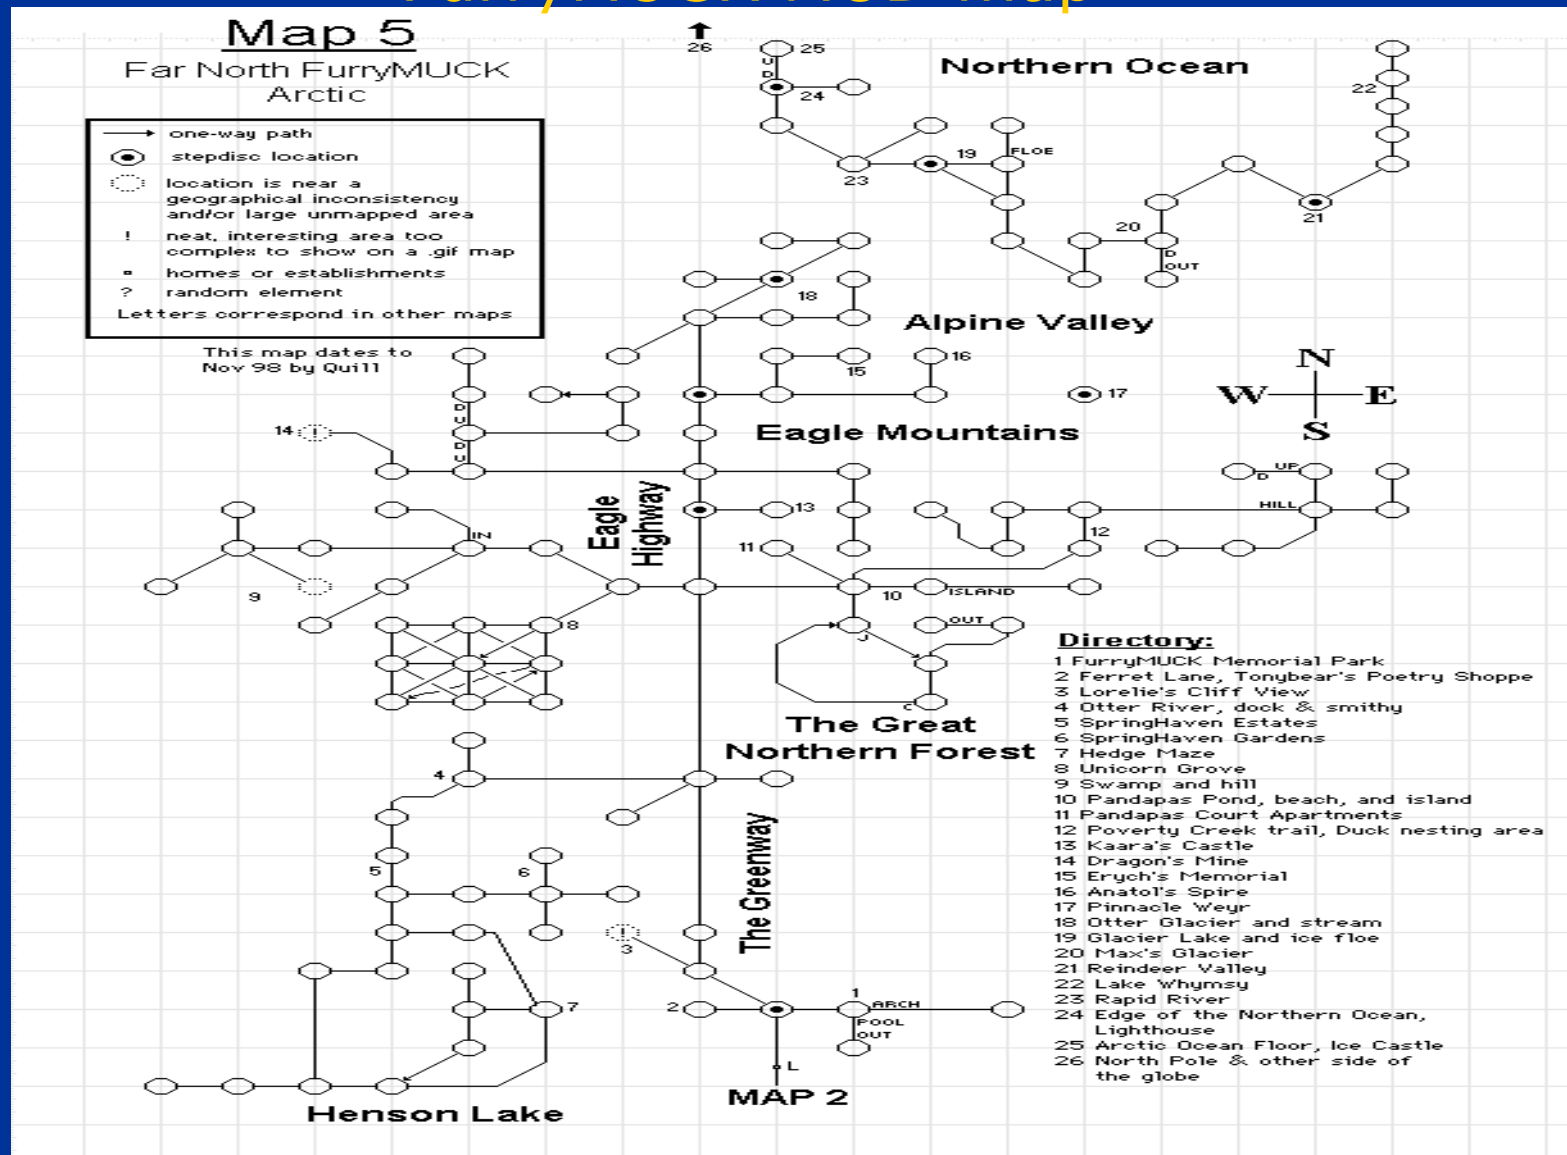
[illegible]

Map 5
Far North FurryMUCK
Arctic

one-way path
stepdisc location
location is near a geographical inconsistency and/or large unmapped area
! neat, interesting area too complex to show on a .gif map
▪ homes or establishments
? random element
Letters correspond in other maps

This map dates to Nov 98 by Quill

26
25
U
D
24
Northern Ocean
22
23
19
FLOE
20
21
D
OUT
18
Alpine Valley
16
15
17
N
W
E
S
14
D
U
D
U
Eagle Mountains
Eagle Highway
UP
D
HILL
13
12
IN
11
9
10
ISLAND
8
J
OUT
C
Directory:
1 FurryMUCK Memorial Park
2 Ferret Lane, Tonybear's Poetry Shoppe
3 Lorelie's Cliff View
4 Otter River, dock & smithy
5 SpringHaven Estates
6 SpringHaven Gardens
7 Hedge Maze
8 Unicorn Grove
9 Swamp and hill
10 Pandapas Pond, beach, and island
11 Pandapas Court Apartments
12 Poverty Creek trail, Duck nesting area
13 Kaara's Castle
14 Dragon's Mine
15 Erych's Memorial
16 Anatol's Spire
17 Pinnacle Weyr
18 Otter Glacier and stream
19 Glacier Lake and ice floe
20 Max's Glacier
21 Reindeer Valley
22 Lake Whymsy
23 Rapid River
24 Edge of the Northern Ocean, Lighthouse
25 Arctic Ocean Floor, Ice Castle
26 North Pole & other side of the globe
The Great Northern Forest
4
5
6
The Greenway
3
7
2
1
ARCH
POOL
OUT
L
MAP 2
Henson Lake